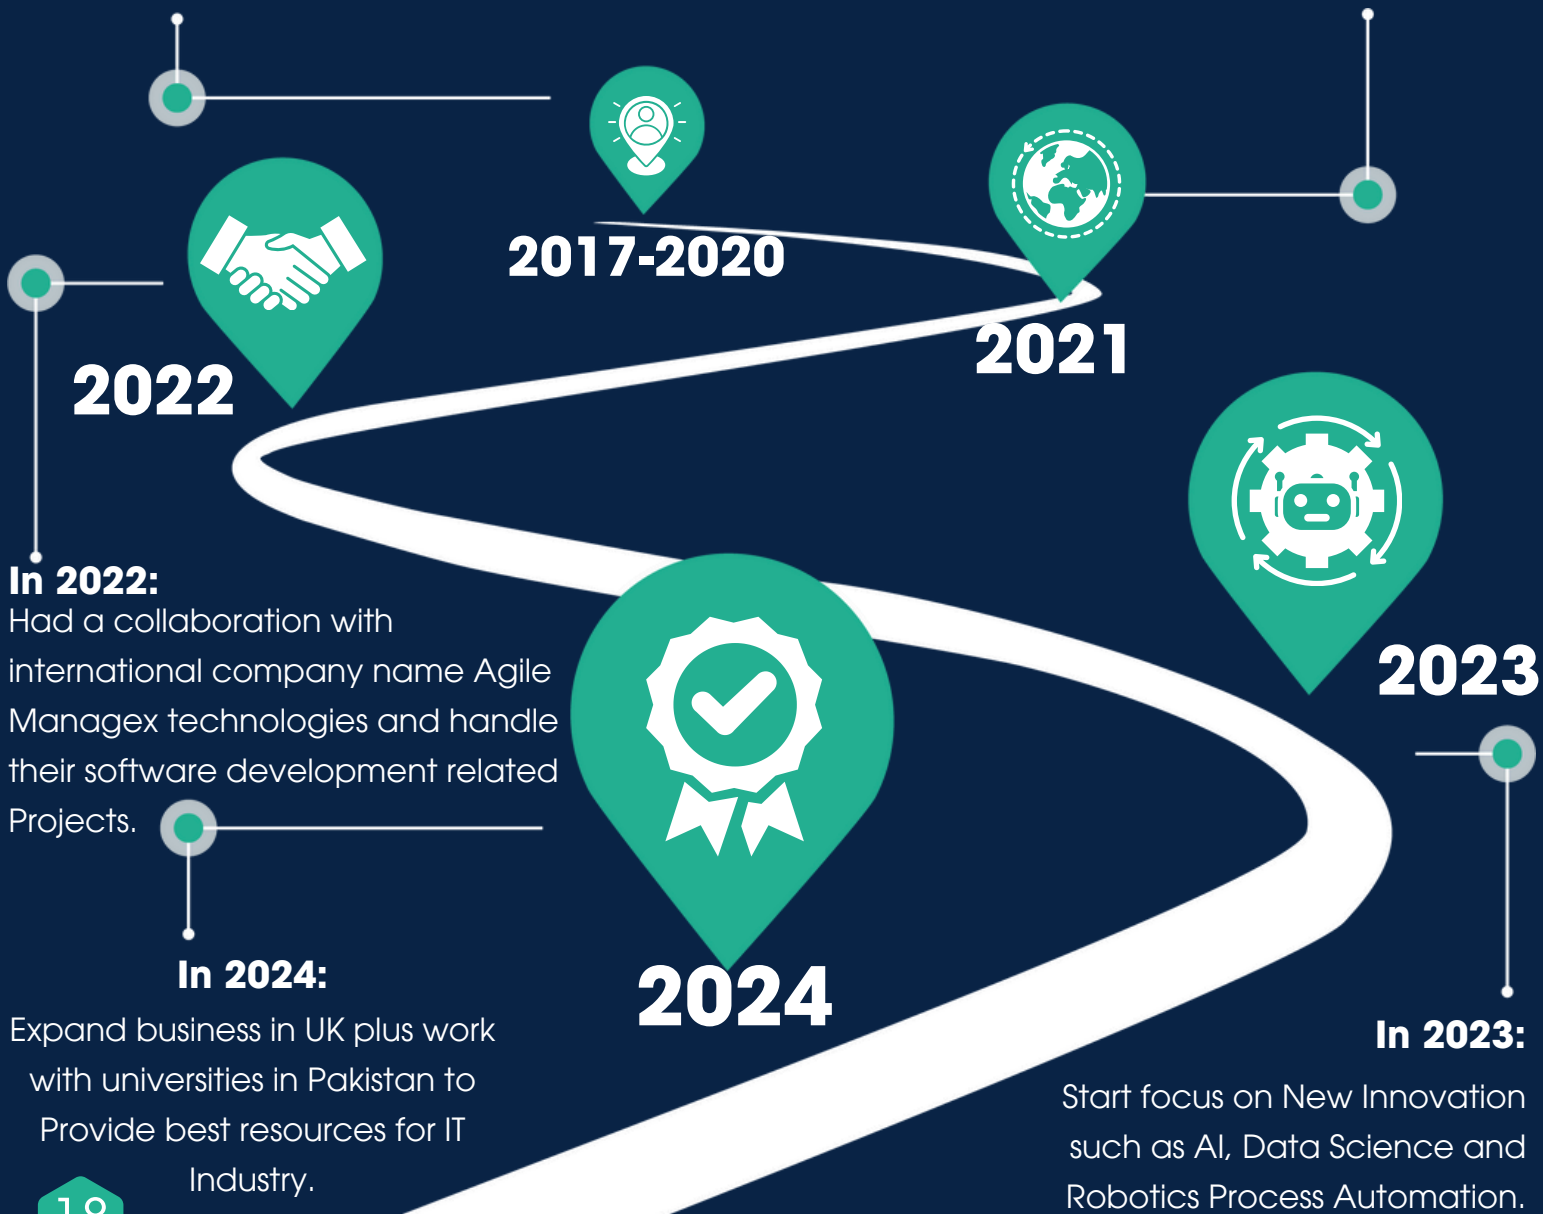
2017-2020

2021

2022

2023

In 2022:
Had a collaboration with international company name Agile Managex technologies and handle their software development related Projects.

2024

In 2024:
Expand business in UK plus work with universities in Pakistan to Provide best resources for IT Industry.

In 2023:
Start focus on New Innovation such as AI, Data Science and Robotics Process Automation.

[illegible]